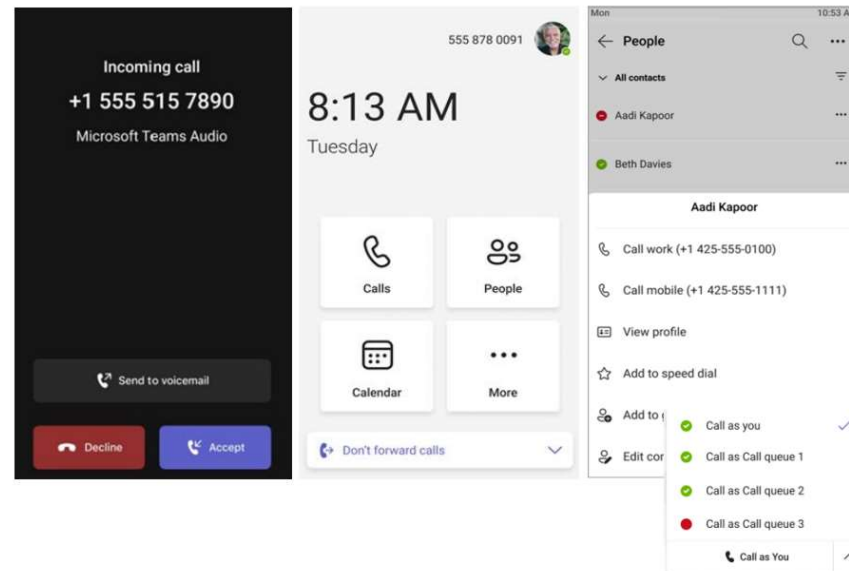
Incoming call
+1 555 515 7890
Microsoft Teams Audio

Send to voicemail

Decline

Accept

555 878 0091

8:13 AM
Tuesday

Calls

People

Calendar

More

Don't forward calls

Mon

10:53 A

People

All contacts

Aadi Kapoor

Beth Davies

Aadi Kapoor

Call work (+1 425-555-0100)

Call mobile (+1 425-555-1111)

View profile

Add to speed dial

Add to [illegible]

Edit cor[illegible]

Call as you

Call as Call queue 1

Call as Call queue 2

Call as Call queue 3

Call as You